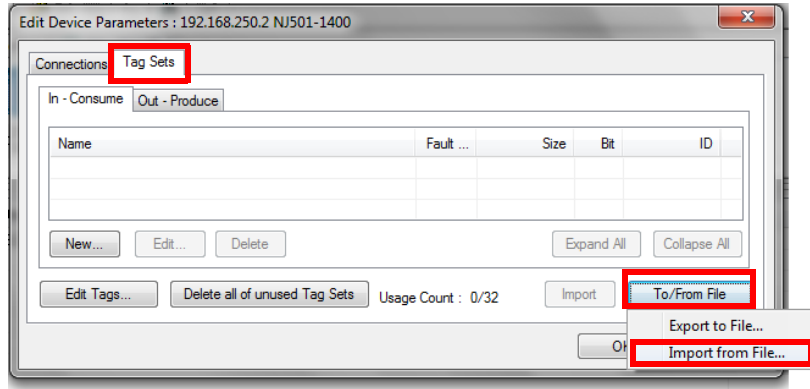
Edit Device Parameters : 192.168.250.2 NJ501-1400

Connections Tag Sets

In - Consume Out - Produce

| Name | Fault ... | Size | Bit | ID |
|---|---|---|---|---|
| | | | | |

New... Edit... Delete Expand All Collapse All

Edit Tags... Delete all of unused Tag Sets Usage Count : 0/32 Import To/From File

Export to File...
Import from File...

OK